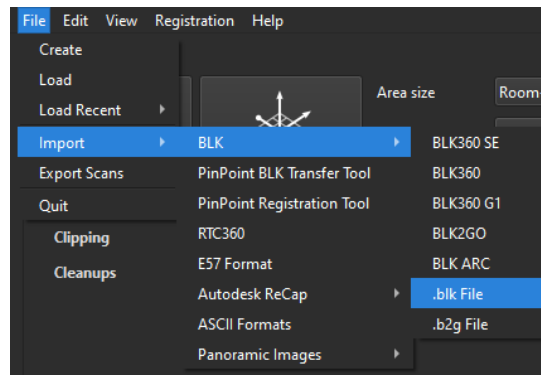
File Edit View Registration Help

Create
Load
Load Recent
Import
Export Scans
Quit

Clipping
Cleanups

Area size
Room

BLK
PinPoint BLK Transfer Tool
PinPoint Registration Tool
RTC360
E57 Format
Autodesk ReCap
ASCII Formats
Panoramic Images

BLK360 SE
BLK360
BLK360 G1
BLK2GO
BLK ARC
.blk File
.b2g File